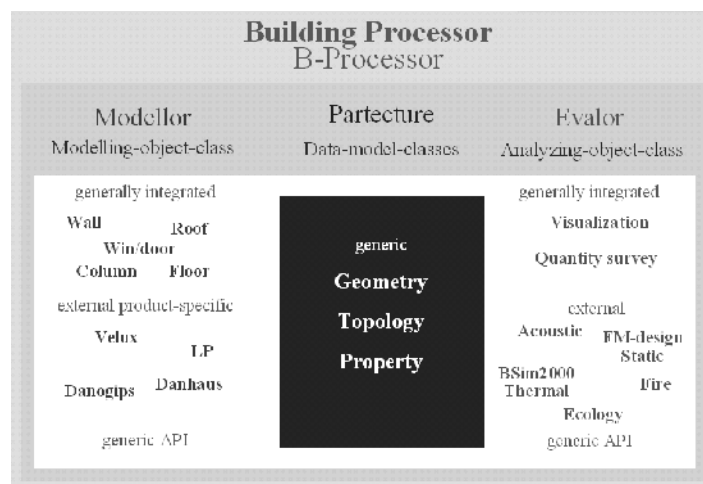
Building Processor
B-Processor

Modellor
Modelling-object-class

Partecture
Data-model-classes

Evalor
Analyzing-object-class

generally integrated

Wall
Roof
Win/door
Column
Floor

external product-specific

Velux
LP
Danogips
Danhaus

generic API

generic
Geometry
Topology
Property

generally inregrated

Visualization

Quantity survey

external

Acoustic
FM-design
Static
BSim2000
Thermal
Fire
Ecology

generic API